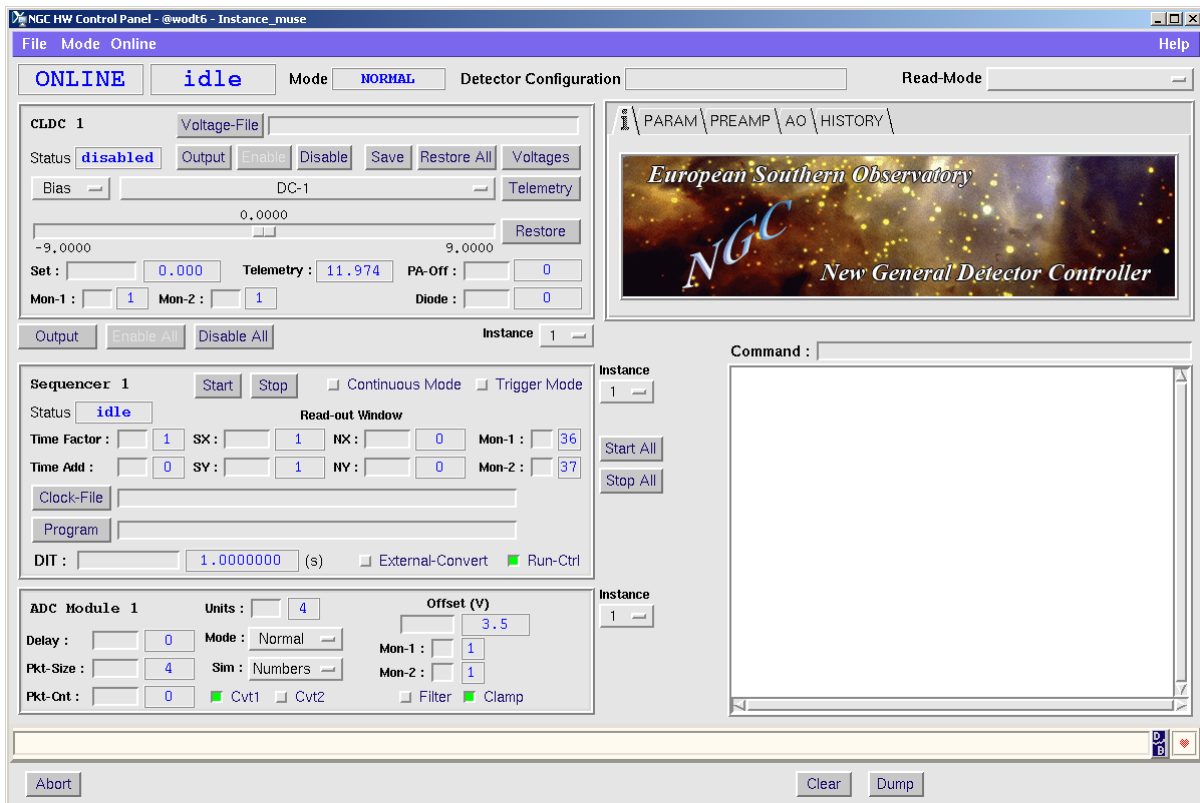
NGC HW Control Panel - @wodt6 - Instance_muse

File Mode Online Help

ONLINE idle Mode NORMAL Detector Configuration Read-Mode

CLDC 1 Voltage-File

Status disabled Output Enable Disable Save Restore All Voltages

Bias DC-1 Telemetry

0.0000

-9.0000 9.0000 Restore

Set : 0.000 Telemetry : 11.974 PA-Off : 0

Mon-1 : 1 Mon-2 : 1 Diode : 0

Output Enable All Disable All Instance 1

i PARAM PREAMP AO HISTORY

European Southern Observatory

NGC

New General Detector Controller

Command :

Sequencer 1 Start Stop Continuous Mode Trigger Mode

Instance 1

Status idle Read-out Window

Time Factor : 1 SX : 1 NX : 0 Mon-1 : 36

Time Add : 0 SY : 1 NY : 0 Mon-2 : 37

Start All

Stop All

Clock-File

Program

DIT : 1.0000000 (s) External-Convert Run-Ctrl

ADC Module 1 Units : 4 Offset (V)

Instance 1

Delay : 0 Mode : Normal 3.5

Pkt-Size : 4 Sim : Numbers Mon-1 : 1

Mon-2 : 1

Pkt-Cnt : 0 Cvt1 Cvt2 Filter Clamp

Abort Clear Dump